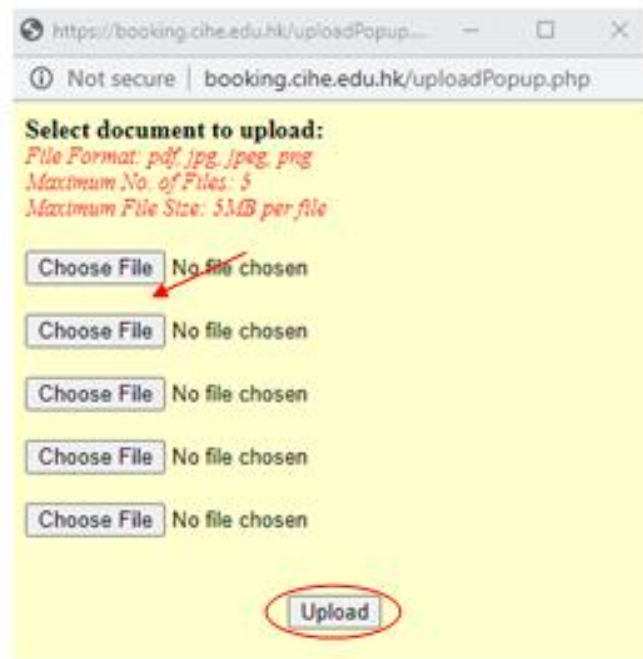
https://booking.cihe.edu.hk/uploadPopup...

Not secure | booking.cihe.edu.hk/uploadPopup.php

**Select document to upload:**
File Format: pdf, jpg, jpeg, png
Maximum No. of Files: 5
Maximum File Size: 5MB per file

Choose File No file chosen

Choose File No file chosen

Choose File No file chosen

Choose File No file chosen

Choose File No file chosen

Upload